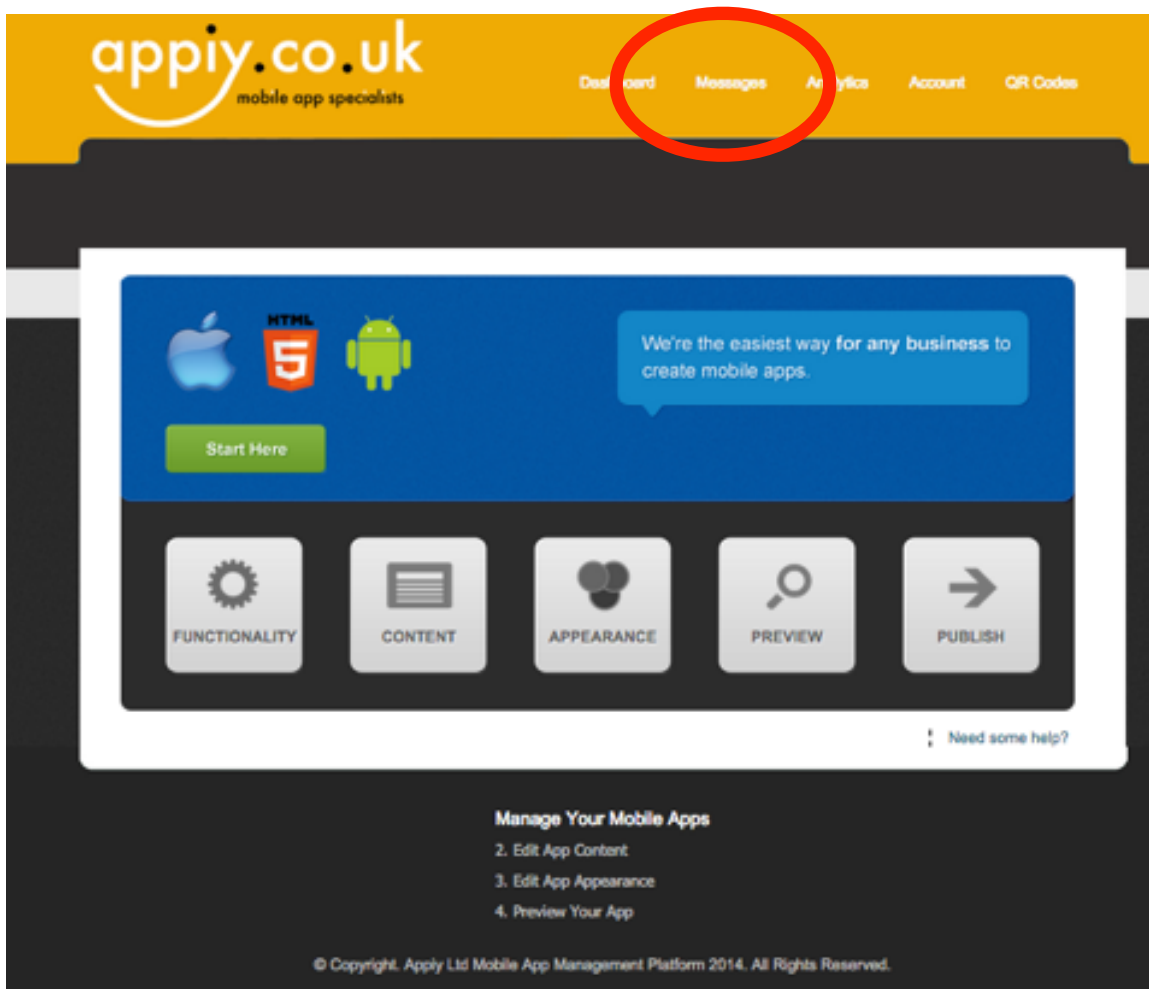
appiy.co.uk
mobile app specialists

Das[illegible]oard Messages An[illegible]lytics Account QR Codes

HTML 5

We're the easiest way for any business to create mobile apps.

Start Here

FUNCTIONALITY CONTENT APPEARANCE PREVIEW PUBLISH

Need some help?

Manage Your Mobile Apps
2. Edit App Content
3. Edit App Appearance
4. Preview Your App

© Copyright. Apply Ltd Mobile App Management Platform 2014. All Rights Reserved.